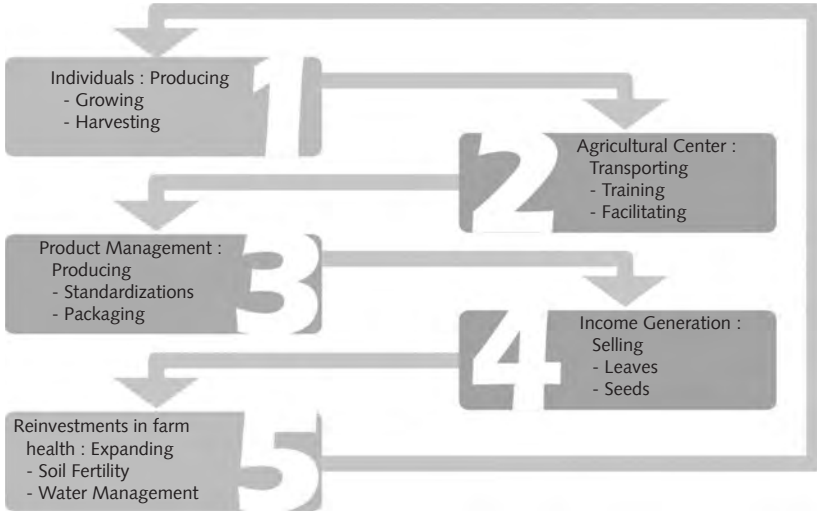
Individuals : Producing
- Growing
- Harvesting

1

Agricultural Center :
Transporting
- Training
- Facilitating

2

Product Management :
Producing
- Standardizations
- Packaging

3

Income Generation :
Selling
- Leaves
- Seeds

4

Reinvestments in farm health : Expanding
- Soil Fertility
- Water Management

5